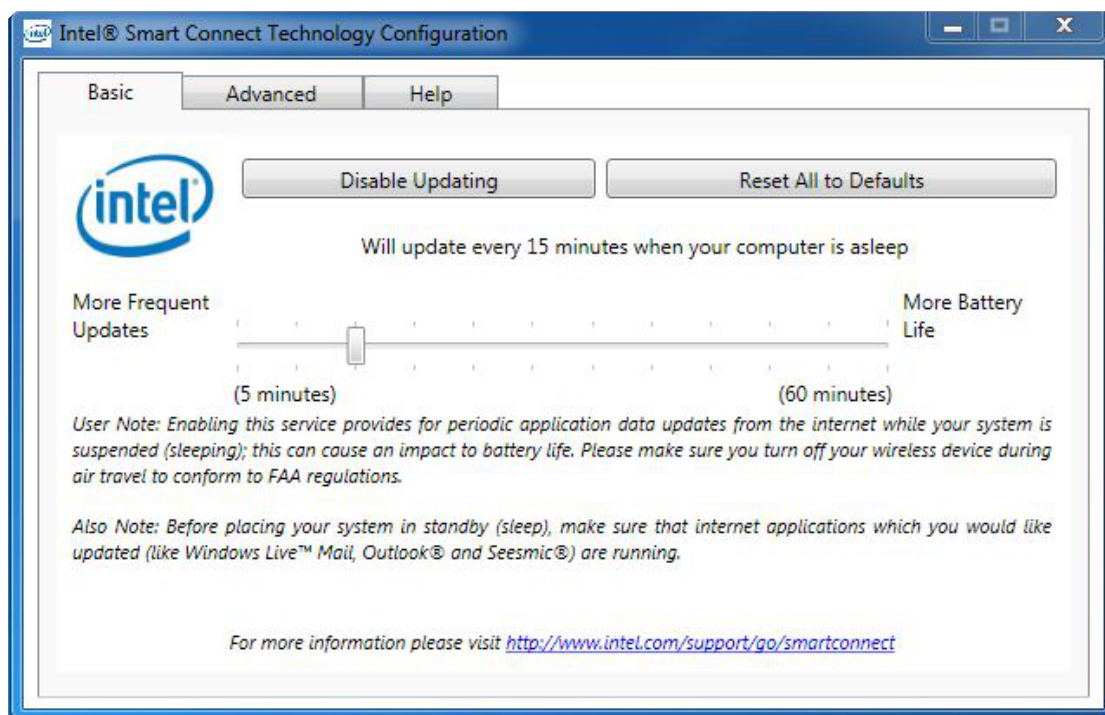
Intel® Smart Connect Technology Configuration

Basic

Advanced

Help

intel

Disable Updating

Reset All to Defaults

Will update every 15 minutes when your computer is asleep

More Frequent Updates

More Battery Life

(5 minutes)

(60 minutes)

User Note: Enabling this service provides for periodic application data updates from the internet while your system is suspended (sleeping); this can cause an impact to battery life. Please make sure you turn off your wireless device during air travel to conform to FAA regulations.

Also Note: Before placing your system in standby (sleep), make sure that internet applications which you would like updated (like Windows Live™ Mail, Outlook® and Seesmic®) are running.

For more information please visit http://www.intel.com/support/go/smartconnect